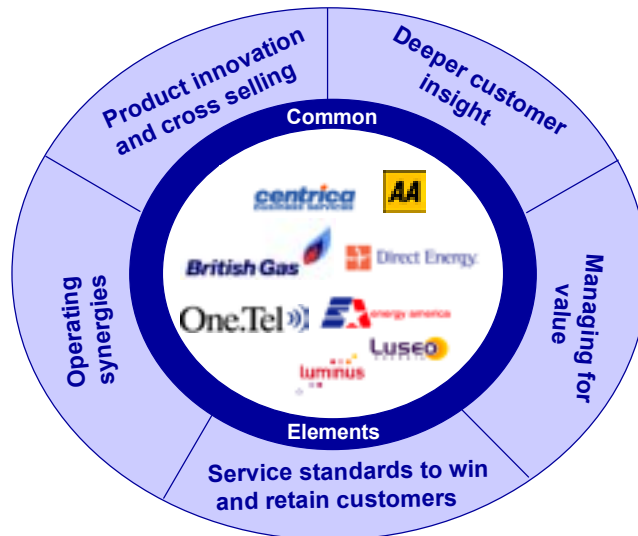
Product innovation and cross selling

Deeper customer insight

Managing for value

Service standards to win and retain customers

Operating synergies

Common

centrica
BUSINESS SERVICES

AA

British Gas

Direct Energy

One.Tel

energy america

Luseo

luminus

Elements